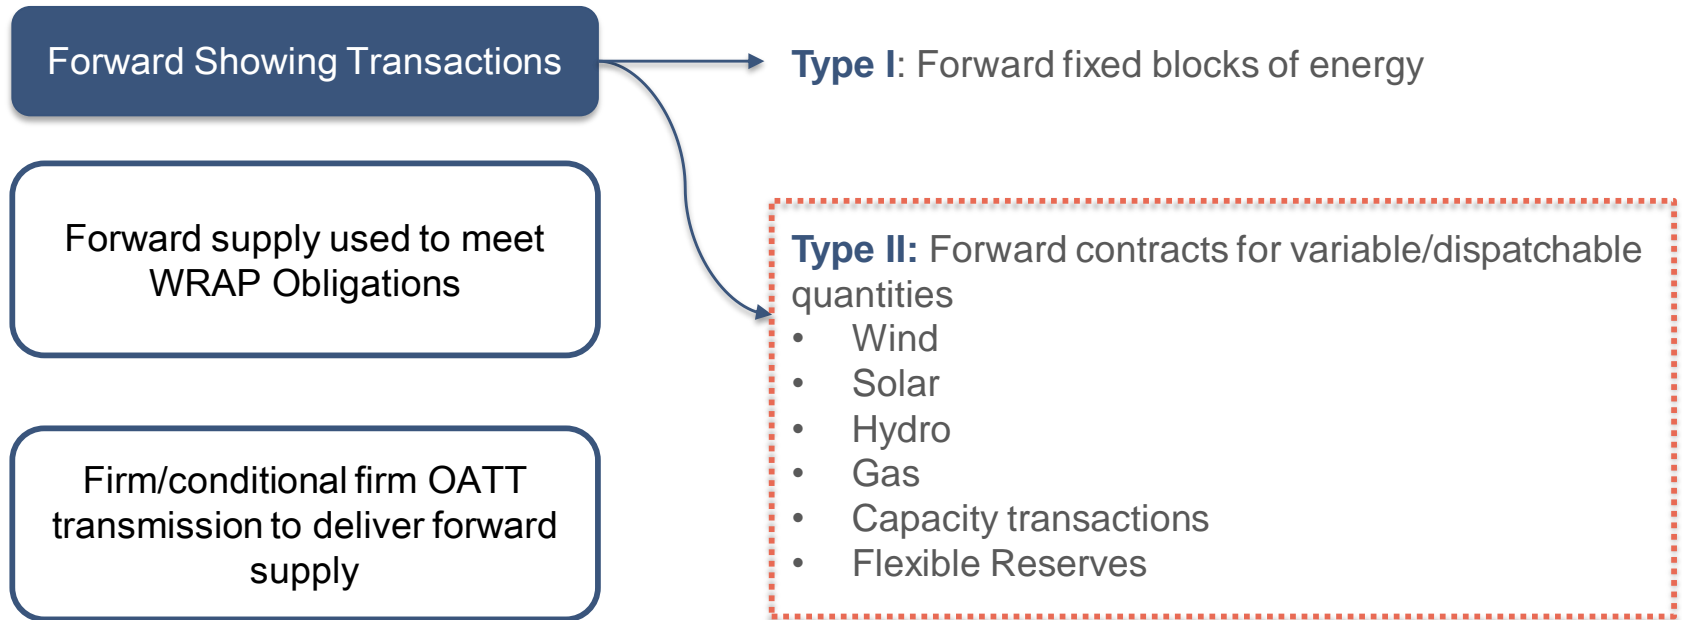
Forward Showing Transactions

Forward supply used to meet WRAP Obligations

Firm/conditional firm OATT transmission to deliver forward supply

Type I: Forward fixed blocks of energy

Type II: Forward contracts for variable/dispatchable quantities
• Wind
• Solar
• Hydro
• Gas
• Capacity transactions
• Flexible Reserves